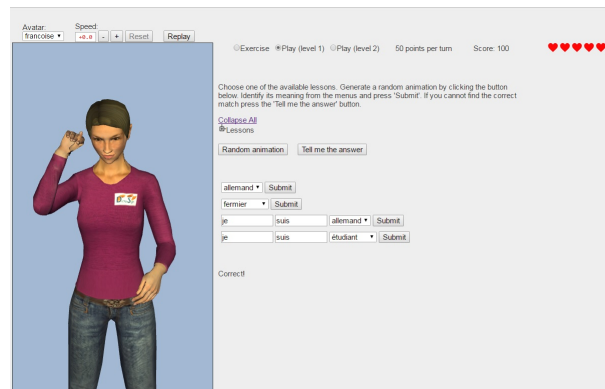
Avatar: francoise ▾

Speed: +0.0 - + Reset

Replay

Exercise Play (level 1) Play (level 2) 50 points per turn Score: 100

Choose one of the available lessons. Generate a random animation by clicking the button below. Identify its meaning from the menus and press 'Submit'. If you cannot find the correct match press the 'Tell me the answer' button.

Collapse All

Lessons

Random animation

Tell me the answer

allemand ▾ Submit

fermier ▾ Submit

je suis allemand ▾ Submit

je suis étudiant ▾ Submit

Correct!